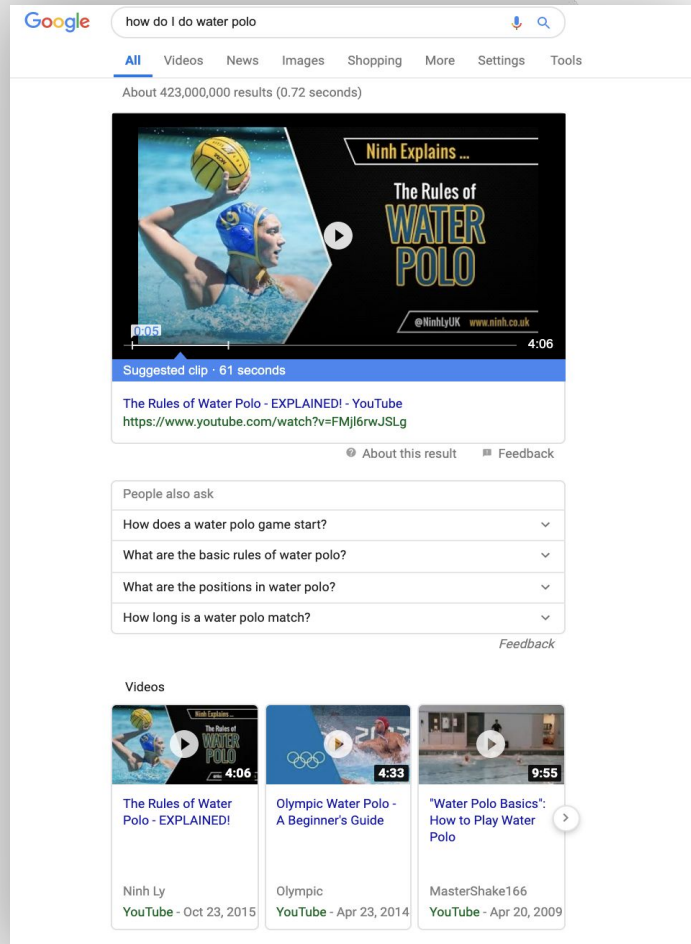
Google

how do I do water polo

All Videos News Images Shopping More Settings Tools

About 423,000,000 results (0.72 seconds)

Ninh Explains ...

The Rules of

WATER POLO

@NinhLyUK www.ninh.co.uk

0:05

4:06

Suggested clip · 61 seconds

The Rules of Water Polo - EXPLAINED! - YouTube
https://www.youtube.com/watch?v=FMjl6rwJSLg

About this result Feedback

People also ask

How does a water polo game start?

What are the basic rules of water polo?

What are the positions in water polo?

How long is a water polo match?

Feedback

Videos

4:06

The Rules of Water Polo - EXPLAINED!

Ninh Ly

YouTube - Oct 23, 2015

4:33

Olympic Water Polo - A Beginner's Guide

Olympic

YouTube - Apr 23, 2014

9:55

"Water Polo Basics": How to Play Water Polo

MasterShake166

YouTube - Apr 20, 2009